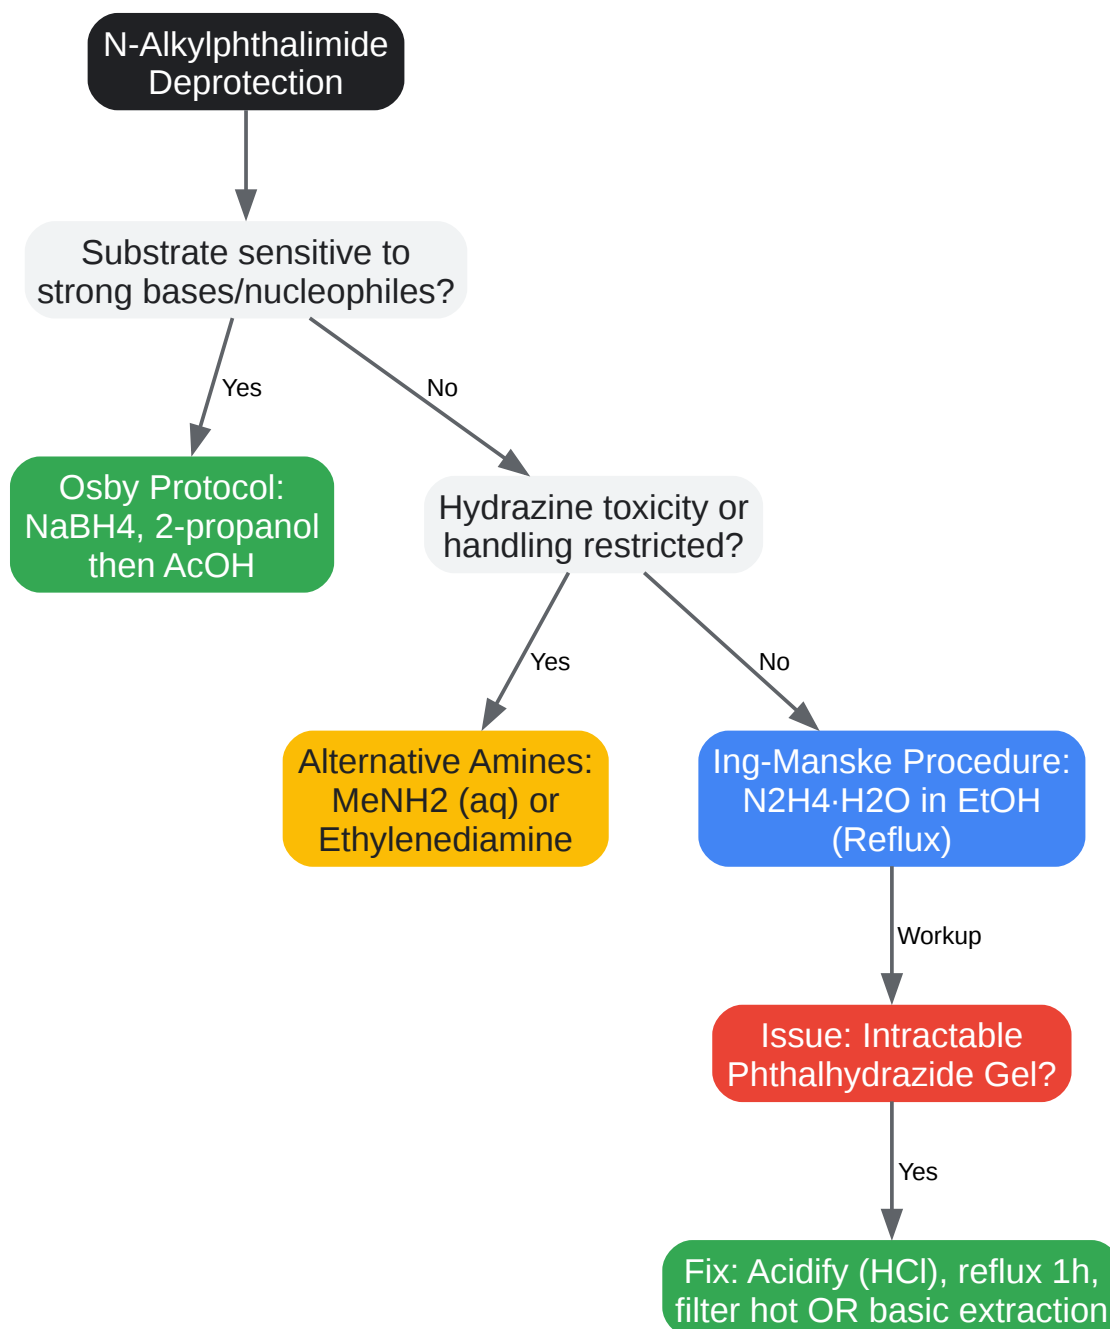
N-Alkylphthalimide Deprotection

Substrate sensitive to strong bases/nucleophiles?

Yes

No

Osby Protocol: NaBH4, 2-propanol then AcOH

Hydrazine toxicity or handling restricted?

Yes

No

Alternative Amines: MeNH2 (aq) or Ethylenediamine

Ing-Manske Procedure: N2H4·H2O in EtOH (Reflux)

Workup

Issue: Intractable Phthalhydrazide Gel?

Yes

Fix: Acidify (HCl), reflux 1h, filter hot OR basic extraction